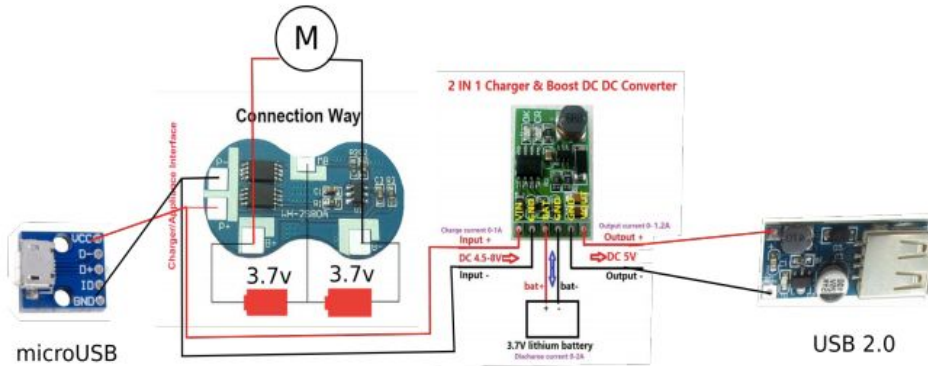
M

Connection Way

Charger/Appliance Interface

P-
P+
B-
B+
LH-2180A

3.7v
3.7v

VCC
D-
D+
ID
GND

microUSB

2 IN 1 Charger & Boost DC DC Converter

Charge current 0-1A
Input +
DC 4.5-8V
Input -

bat+
bat-

+ -
3.7V lithium battery
Discharge current 0-2A

Output current 0- 1.2A
Output +
DC 5V
Output -

USB 2.0